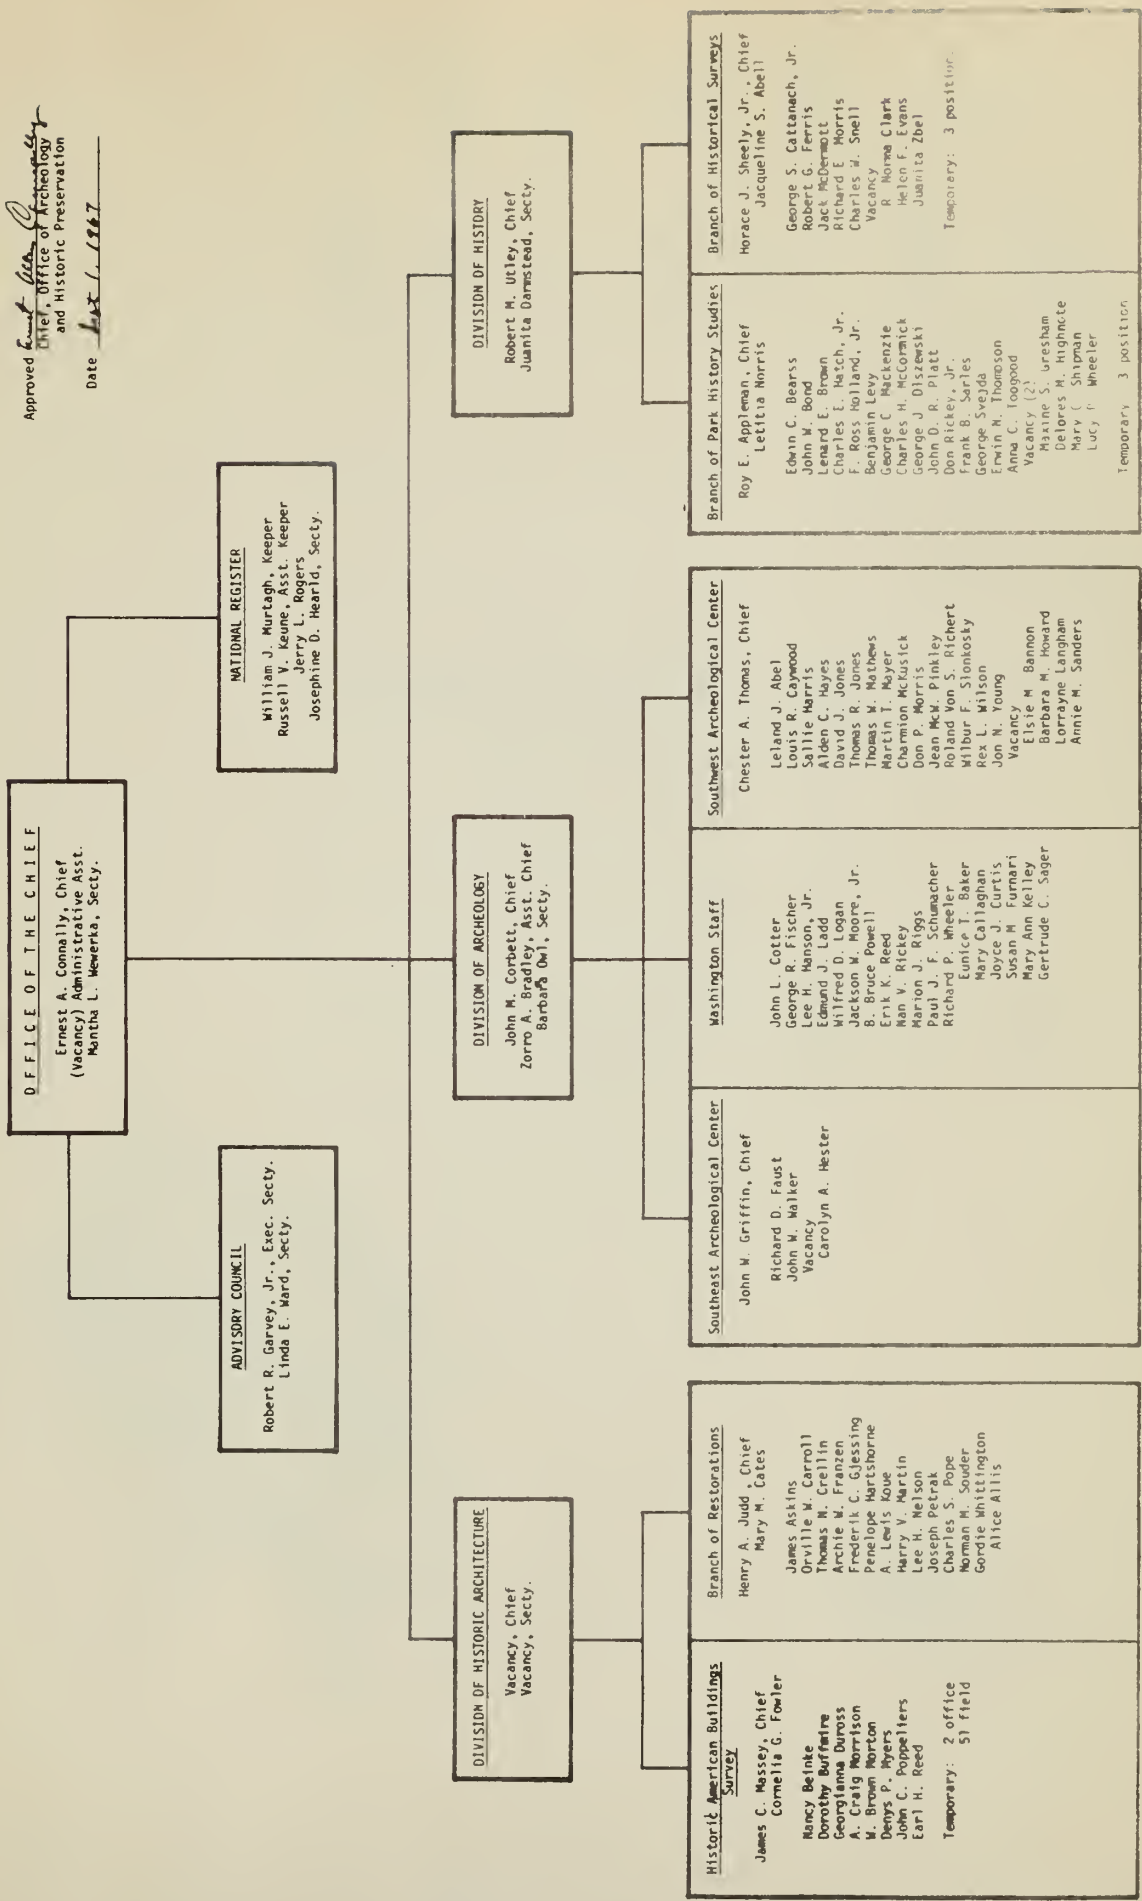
Approved Ernest Allen Connally
Chief, Office of Archeology and Historic Preservation

Date Sept 1, 1967

OFFICE OF THE CHIEF
Ernest A. Connally, Chief
(Vacancy) Administrative Asst.
Mantha L. Wewerka, Secty.

ADVISORY COUNCIL
Robert R. Garvey, Jr., Exec. Secty.
Linda E. Ward, Secty.

NATIONAL REGISTER
William J. Murtagh, Keeper
Russell V. Keune, Asst. Keeper
Jerry L. Rogers
Josephine D. Hearld, Secty.

DIVISION OF HISTORIC ARCHITECTURE
Vacancy, Chief
Vacancy, Secty.

DIVISION OF ARCHEOLOGY
John M. Corbett, Chief
Zorro A. Bradley, Asst. Chief
Barbara Owl, Secty.

DIVISION OF HISTORY
Robert M. Utley, Chief
Juanita Darnstead, Secty.

Historic American Buildings Survey
James C. Massey, Chief
Cornelia G. Fowler

Nancy Beinke
Dorothy Buffmire
Georgianna Duross
A. Craig Morrison
W. Brown Morton
Denys P. Myers
John C. Poppeliers
Earl H. Reed

Temporary: 2 office
51 field

Branch of Restorations
Henry A. Judd, Chief
Mary M. Cates

James Askins
Orville W. Carroll
Thomas M. Crellin
Archie W. Franzen
Frederik C. Gjessing
Penelope Hartshorne
A. Lewis Koue
Harry V. Martin
Lee H. Nelson
Joseph Petrak
Charles S. Pope
Norman M. Souder
Gordie Whittington
Alice Allis

Southeast Archeological Center
John W. Griffin, Chief

Richard D. Faust
John W. Walker
Vacancy
Carolyn A. Hester

Washington Staff

John L. Cotter
George R. Fischer
Lee H. Hanson, Jr.
Edmund J. Ladd
Wilfred D. Logan
Jackson W. Moore, Jr.
B. Bruce Powell
Erik K. Reed
Nan V. Rickey
Marion J. Riggs
Paul J. F. Schumacher
Richard P. Wheeler
Eunice T. Baker
Mary Callaghan
Joyce J. Curtis
Susan M. Furnari
Mary Ann Kelley
Gertrude C. Sager

Southwest Archeological Center
Chester A. Thomas, Chief

Leland J. Abel
Louis R. Caywood
Sallie Harris
Alden C. Hayes
David J. Jones
Thomas R. Jones
Thomas W. Mathews
Martin T. Mayer
Charmion McKusick
Don P. Morris
Jean McW. Pinkley
Roland Von S. Richert
Wilbur F. Slonkosky
Rex L. Wilson
Jon N. Young
Vacancy
Elsie M. Bannon
Barbara M. Howard
Lorrayne Langham
Annie M. Sanders

Branch of Park History Studies
Roy E. Appleman, Chief
Letitia Norris

Edwin C. Bearss
John W. Bond
Lenard E. Brown
Charles E. Hatch, Jr.
F. Ross Holland, Jr.
Benjamin Levy
George C. Mackenzie
Charles H. McCormick
George J. Olszewski
John D. R. Platt
Don Rickey, Jr.
Frank B. Sarles
George Svejda
Erwin N. Thompson
Anna C. Toogood
Vacancy (2)
Maxine S. Gresham
Delores M. Highnote
Mary C. Shipman
Lucy F. Wheeler

Temporary 3 position

Branch of Historical Surveys
Horace J. Sheely, Jr., Chief
Jacqueline S. Abell

George S. Cattanach, Jr.
Robert G. Ferris
Jack McDermott
Richard E. Morris
Charles W. Snell
Vacancy
R. Norma Clark
Helen F. Evans
Juanita Zbel

Temporary: 3 position